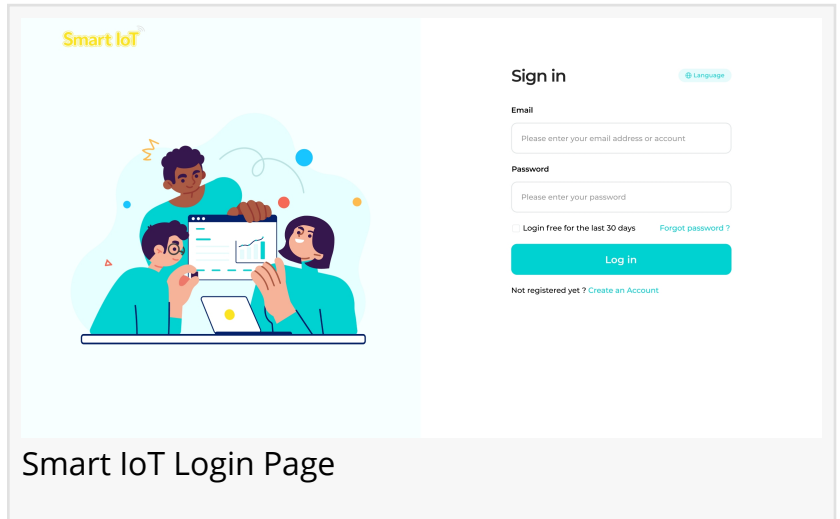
Smart IoT

Sign in

Language

Email

Please enter your email address or account

Password

Please enter your password

Login free for the last 30 days

Forgot password ?

Log in

Not registered yet ? Create an Account

Smart IoT Login Page